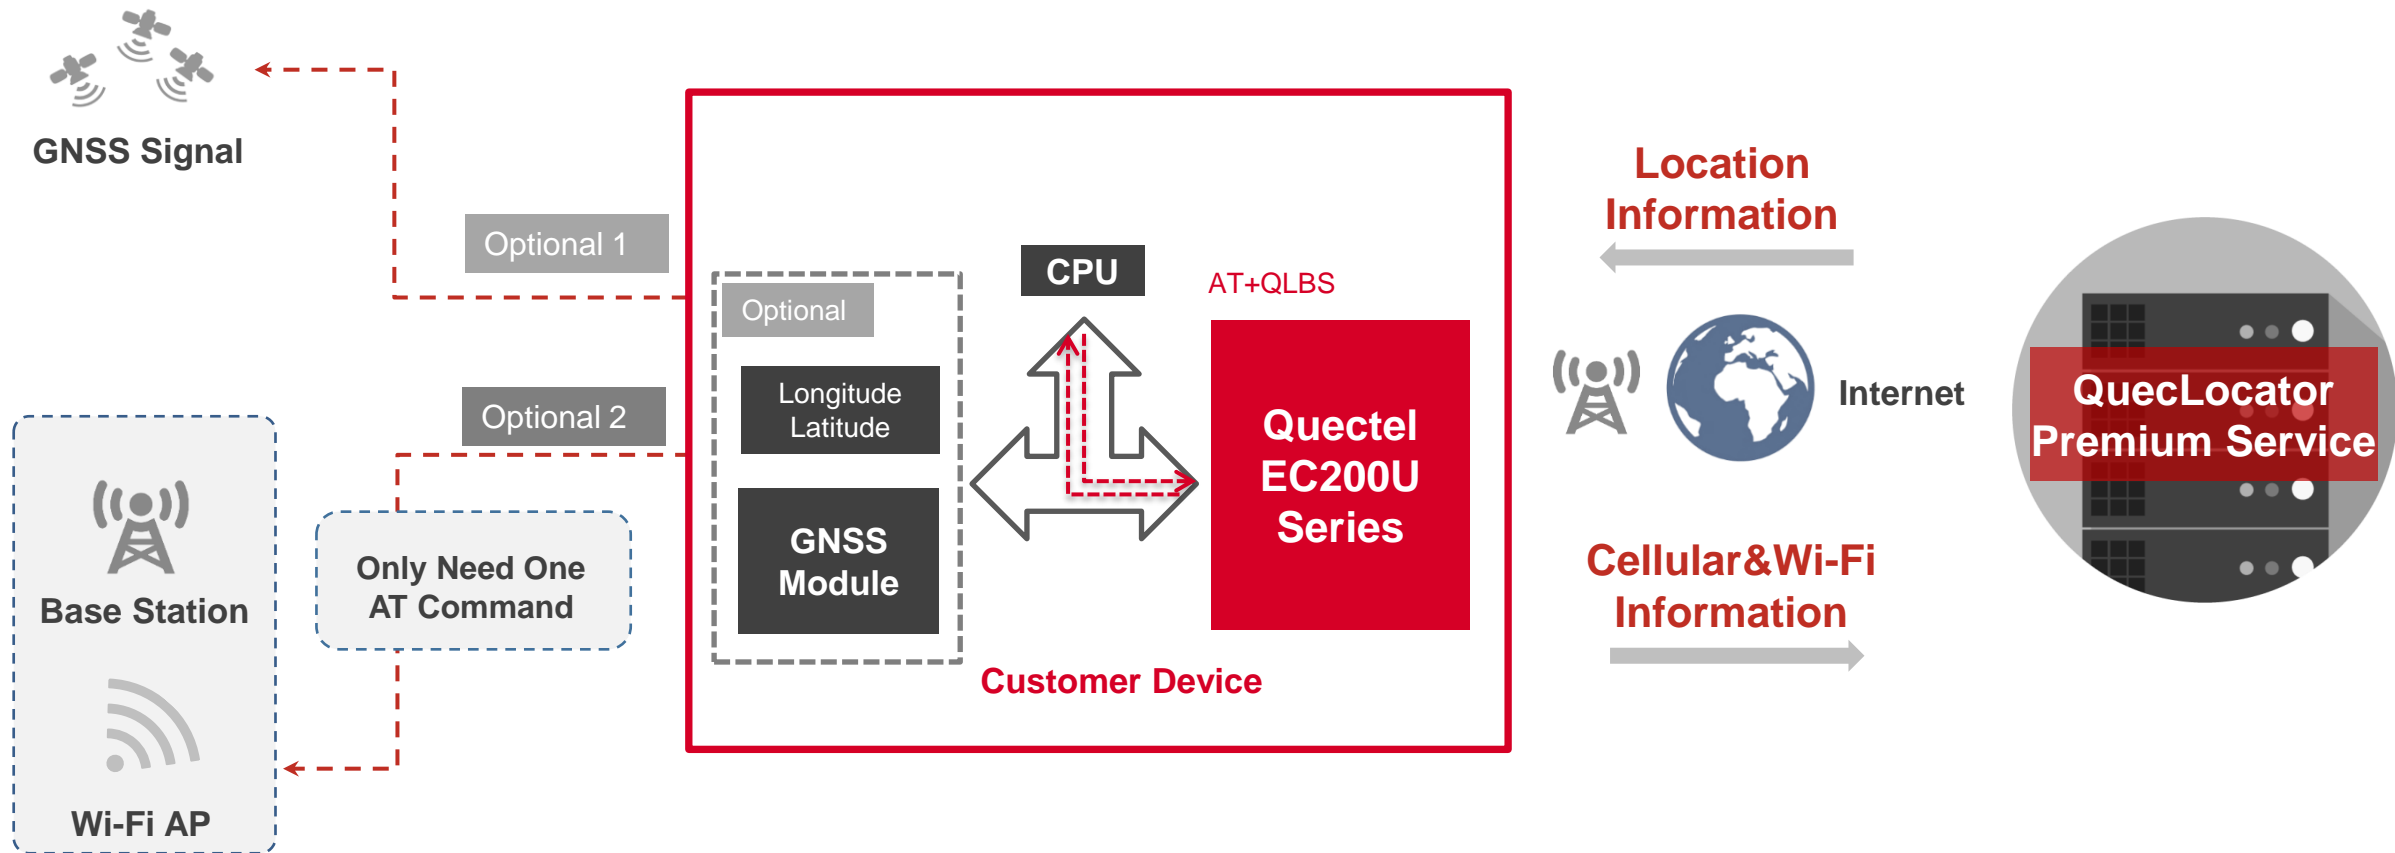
GNSS Signal

Optional 1

Optional 2

Base Station

Wi-Fi AP

Only Need One AT Command

Optional

Longitude Latitude

GNSS Module

CPU

AT+QLBS

Quectel EC200U Series

Customer Device

Location Information

Internet

Cellular&Wi-Fi Information

QuecLocator Premium Service